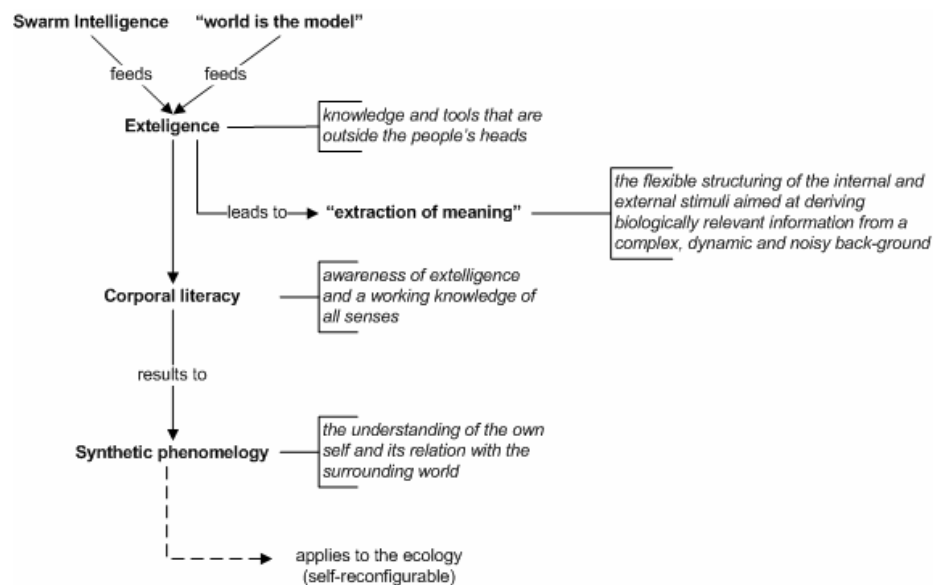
Swarm Intelligence

"world is the model"

feeds

feeds

Exteligence

knowledge and tools that are outside the people's heads

leads to

"extraction of meaning"

the flexible structuring of the internal and external stimuli aimed at deriving biologically relevant information from a complex, dynamic and noisy back-ground

Corporal literacy

awareness of extelligence and a working knowledge of all senses

results to

Synthetic phenomelogy

the understanding of the own self and its relation with the surrounding world

applies to the ecology (self-reconfigurable)